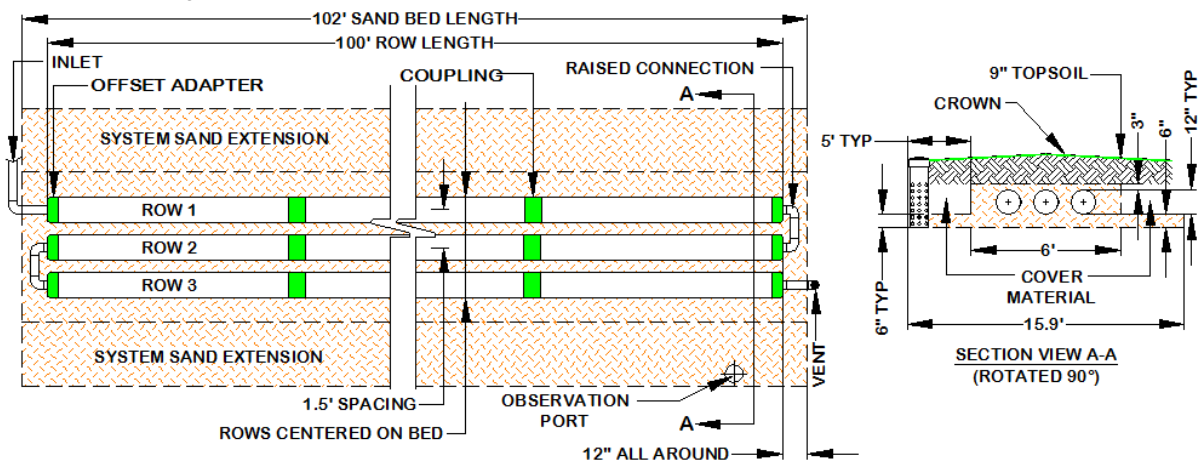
102' SAND BED LENGTH
100' ROW LENGTH
INLET
OFFSET ADAPTER
COUPLING
RAISED CONNECTION
A
SYSTEM SAND EXTENSION
ROW 1
ROW 2
ROW 3
SYSTEM SAND EXTENSION
1.5' SPACING
ROWS CENTERED ON BED
OBSERVATION PORT
A
12" ALL AROUND
VENT
9" TOPSOIL
CROWN
5' TYP
3"
6"
12" TYP
6'
COVER MATERIAL
6" TYP
15.9'
SECTION VIEW A-A
(ROTATED 90°)